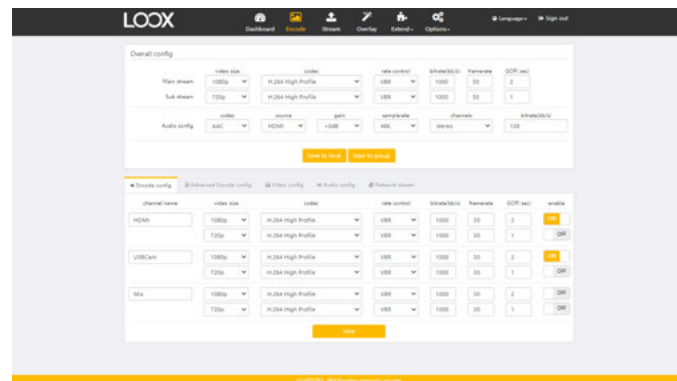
LOOX

Dashboard Encode Stream Overlay Extend Options

Language Sign out

Overall config

| | video size | codec | rate control | bitrate(kb/s) | framerate | GOP( sec) |
|---|---|---|---|---|---|---|
| Main stream | 1080p | H.264 High Profile | VBR | 1000 | 30 | 2 |
| Sub stream | 720p | H.264 High Profile | VBR | 1000 | 30 | 1 |

| | codec | source | gain | samplerate | channels | bitrate(kb/s) |
|---|---|---|---|---|---|---|
| Audio config | AAC | HDMI | +0dB | 48K | stereo | 128 |

Save to local Save to group

Encode config Advanced Encode config Video config Audio config Network stream

| channel name | video size | codec | rate control | bitrate(kb/s) | framerate | GOP( sec) | enable |
|---|---|---|---|---|---|---|---|
| HDMI | 1080p | H.264 High Profile | VBR | 1000 | 30 | 2 | ON |
| | 720p | H.264 High Profile | VBR | 1000 | 30 | 1 | OFF |
| USBCam | 1080p | H.264 High Profile | VBR | 1000 | 30 | 2 | ON |
| | 720p | H.264 High Profile | VBR | 1000 | 30 | 1 | OFF |
| Mix | 1080p | H.264 High Profile | VBR | 1000 | 30 | 2 | OFF |
| | 720p | H.264 High Profile | VBR | 1000 | 30 | 1 | OFF |

Save

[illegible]